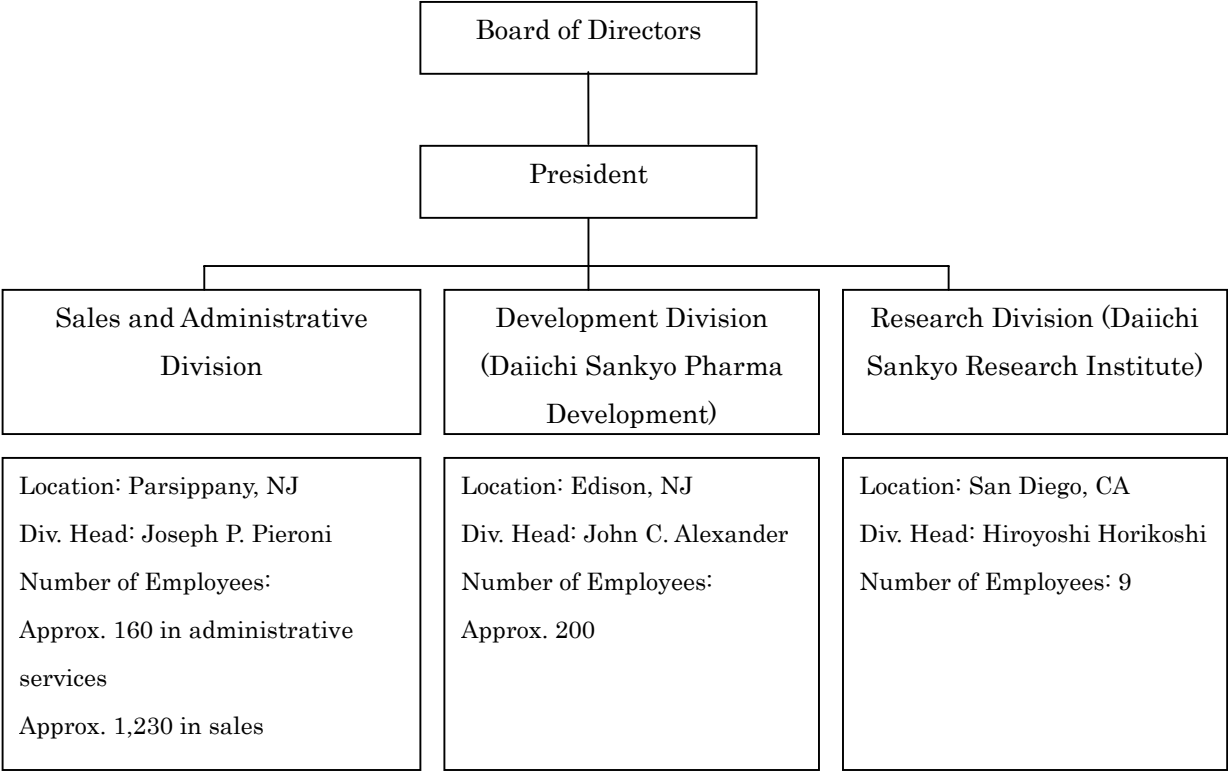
Board of Directors

President

Sales and Administrative Division

Development Division (Daiichi Sankyo Pharma Development)

Research Division (Daiichi Sankyo Research Institute)

Location: Parsippany, NJ
Div. Head: Joseph P. Pieroni
Number of Employees:
Approx. 160 in administrative services
Approx. 1,230 in sales

Location: Edison, NJ
Div. Head: John C. Alexander
Number of Employees:
Approx. 200

Location: San Diego, CA
Div. Head: Hiroyoshi Horikoshi
Number of Employees: 9